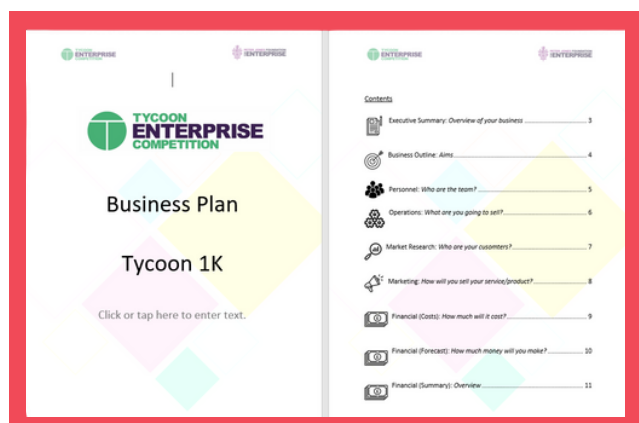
TYCOON ENTERPRISE COMPETITION

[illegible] ENTERPRISE

TYCOON
ENTERPRISE
COMPETITION

Business Plan

Tycoon 1K

Click or tap here to enter text.

TYCOON ENTERPRISE COMPETITION

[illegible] ENTERPRISE

Contents

Executive Summary: Overview of your business ........ 3

Business Outline: Aims ........ 4

Personnel: Who are the team? ........ 5

Operations: What are you going to sell? ........ 6

Market Research: Who are your cusomters? ........ 7

Marketing: How will you sell your service/product? ........ 8

Financial (Costs): How much will it cost? ........ 9

Financial (Forecast): How much money will you make? ........ 10

Financial (Summary): Overview ........ 11